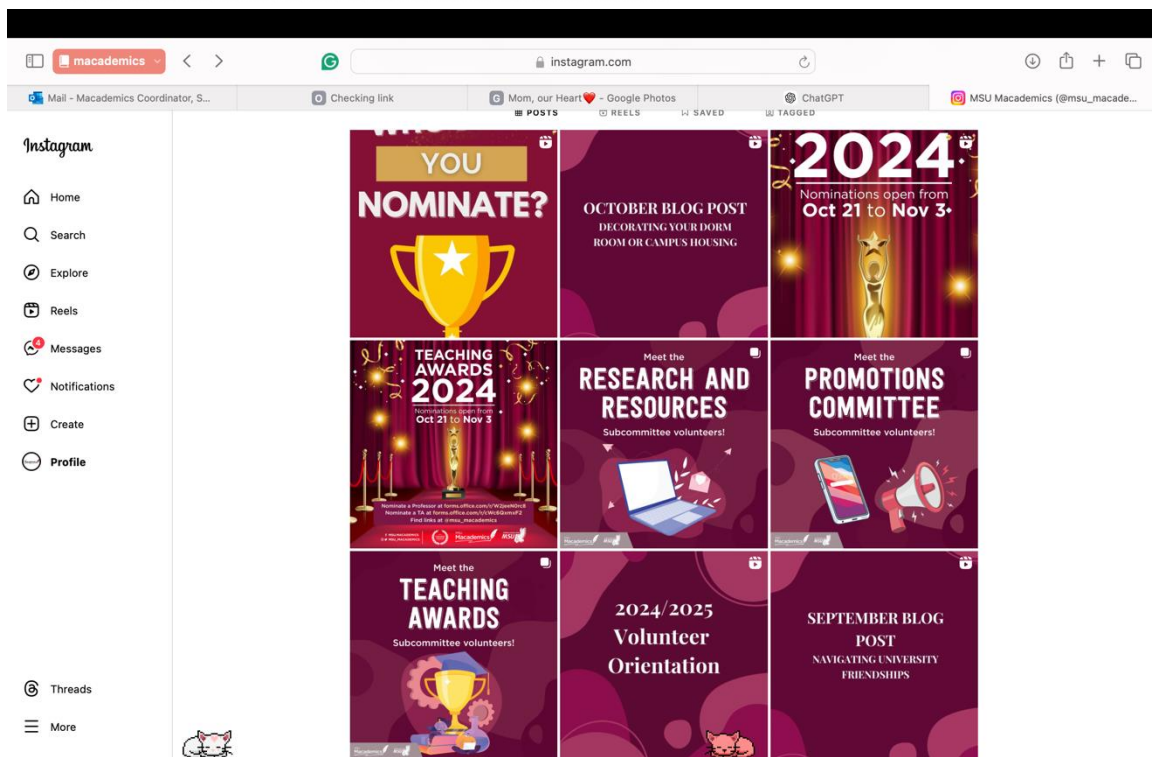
macademics

instagram.com

Mail - Macademics Coordinator, S...

Checking link

Mom, our Heart❤️ - Google Photos

ChatGPT

MSU Macademics (@msu_macade...

POSTS REELS SAVED TAGGED

Instagram

Home

Search

Explore

Reels

Messages

Notifications

Create

Profile

Threads

More

YOU NOMINATE?

OCTOBER BLOG POST
DECORATING YOUR DORM ROOM OR CAMPUS HOUSING

2024
Nominations open from
Oct 21 to Nov 3

TEACHING AWARDS 2024
Nominations open from
Oct 21 to Nov 3

Nominate a Professor at forms.office.com/r/W2jeeN0rc6
Nominate a TA at forms.office.com/r/cWc6ZmnF2
Find links at @msu_macademics

Macademics

Meet the
RESEARCH AND RESOURCES
Subcommittee volunteers!

Meet the
PROMOTIONS COMMITTEE
Subcommittee volunteers!

Meet the
TEACHING AWARDS
Subcommittee volunteers!

2024/2025 Volunteer Orientation

SEPTEMBER BLOG POST
NAVIGATING UNIVERSITY FRIENDSHIPS